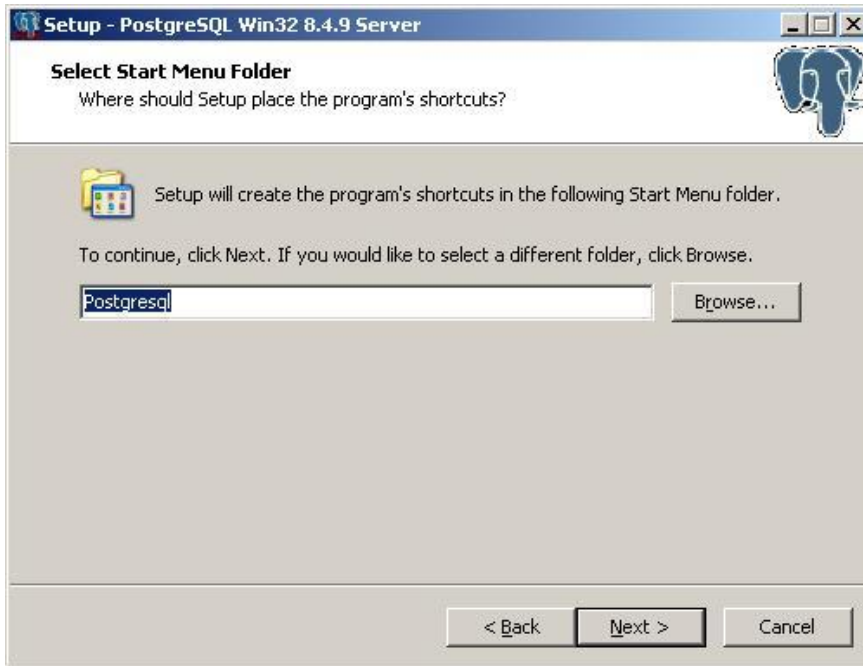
Setup - PostgreSQL Win32 8.4.9 Server

Select Start Menu Folder
Where should Setup place the program's shortcuts?

Setup will create the program's shortcuts in the following Start Menu folder.

To continue, click Next. If you would like to select a different folder, click Browse.

Postgresql

Browse...

< Back

Next >

Cancel